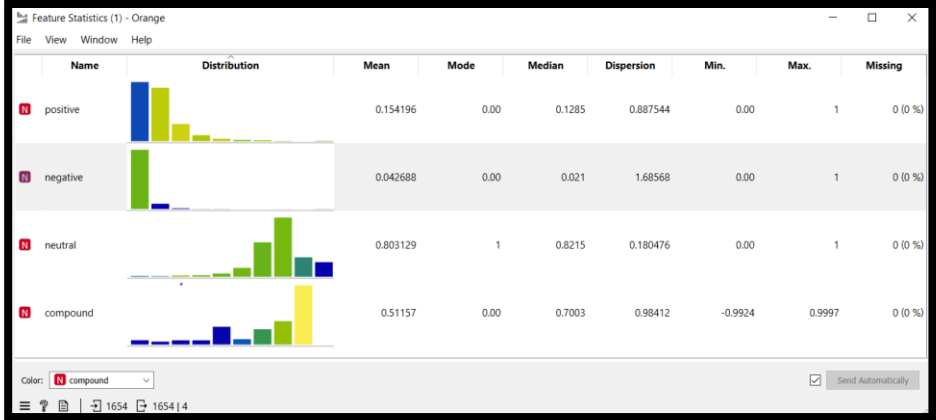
Feature Statistics (1) - Orange

File View Window Help

| | Name | Distribution | Mean | Mode | Median | Dispersion | Min. | Max. | Missing |
|---|---|---|---|---|---|---|---|---|---|
| N | positive | | 0.154196 | 0.00 | 0.1285 | 0.887544 | 0.00 | 1 | 0 (0 %) |
| N | negative | | 0.042688 | 0.00 | 0.021 | 1.68568 | 0.00 | 1 | 0 (0 %) |
| N | neutral | | 0.803129 | 1 | 0.8215 | 0.180476 | 0.00 | 1 | 0 (0 %) |
| N | compound | | 0.51157 | 0.00 | 0.7003 | 0.98412 | -0.9924 | 0.9997 | 0 (0 %) |

Color: N compound

Send Automatically

1654 1654 | 4